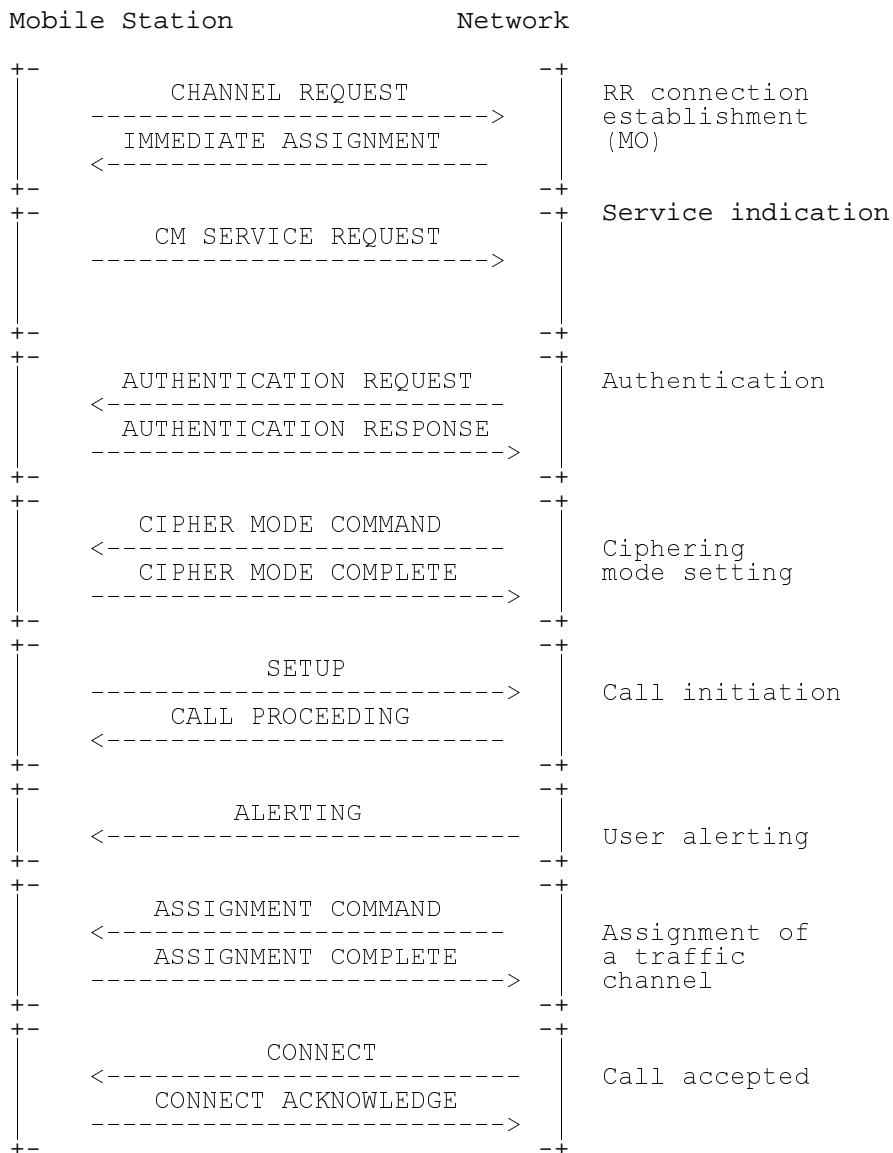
Mobile Station Network

CHANNEL REQUEST
-------------------------->
IMMEDIATE ASSIGNMENT
<------------------------

RR connection establishment (MO)

CM SERVICE REQUEST
-------------------------->

Service indication

AUTHENTICATION REQUEST
<--------------------------
AUTHENTICATION RESPONSE
-------------------------->

Authentication

CIPHER MODE COMMAND
<--------------------------
CIPHER MODE COMPLETE
-------------------------->

Ciphering mode setting

SETUP
-------------------------->
CALL PROCEEDING
<--------------------------

Call initiation

ALERTING
<--------------------------

User alerting

ASSIGNMENT COMMAND
<--------------------------
ASSIGNMENT COMPLETE
-------------------------->

Assignment of a traffic channel

CONNECT
<--------------------------
CONNECT ACKNOWLEDGE
-------------------------->

Call accepted